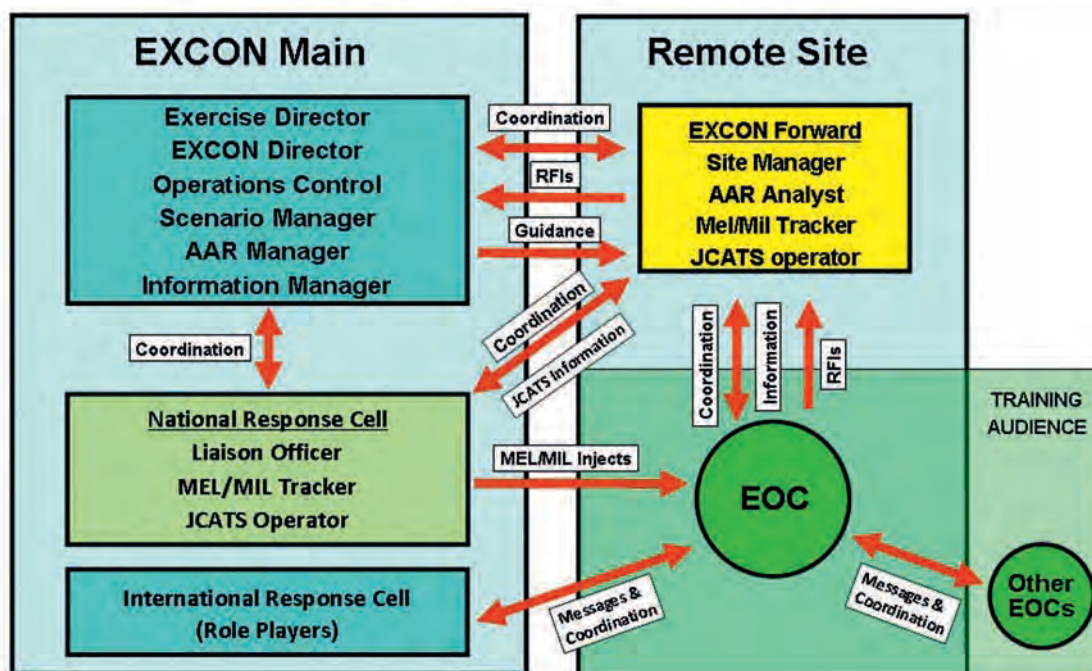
EXCON Main

Exercise Director
EXCON Director
Operations Control
Scenario Manager
AAR Manager
Information Manager

Coordination

National Response Cell
Liaison Officer
MEL/MIL Tracker
JCATS Operator

International Response Cell
(Role Players)

Remote Site

Coordination
RFIs
Guidance

EXCON Forward
Site Manager
AAR Analyst
Mel/Mil Tracker
JCATS operator

Coordination
JCATS Information

Coordination
Information
RFIs

MEL/MIL Injects

EOC

TRAINING AUDIENCE

Messages & Coordination

Messages & Coordination

Other EOCs